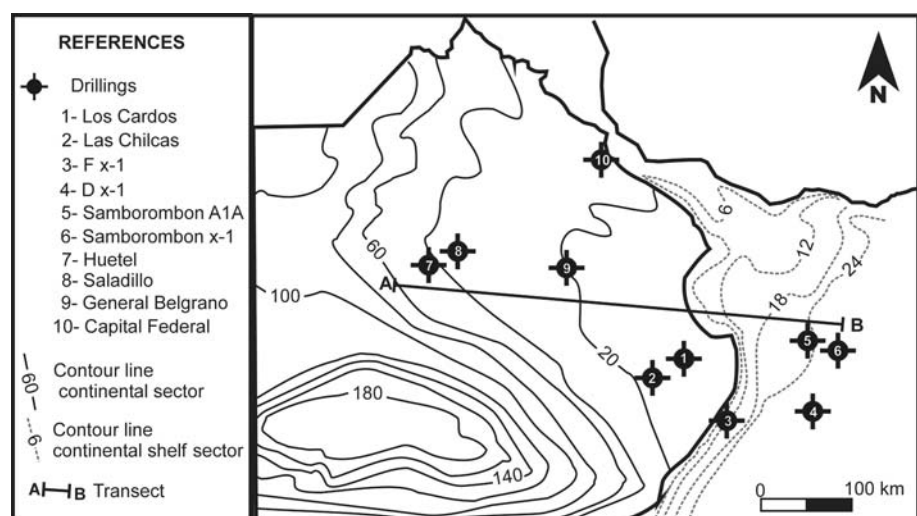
REFERENCES

Drillings
1- Los Cardos
2- Las Chilcas
3- F x-1
4- D x-1
5- Samborombon A1A
6- Samborombon x-1
7- Huetel
8- Saladillo
9- General Belgrano
10- Capital Federal

60 Contour line continental sector

6 Contour line continental shelf sector

A B Transect

N

10
6
12
24
60
8
7
9
A
100
18
B
5
6
1
20
2
180
3
4
140
0
100 km